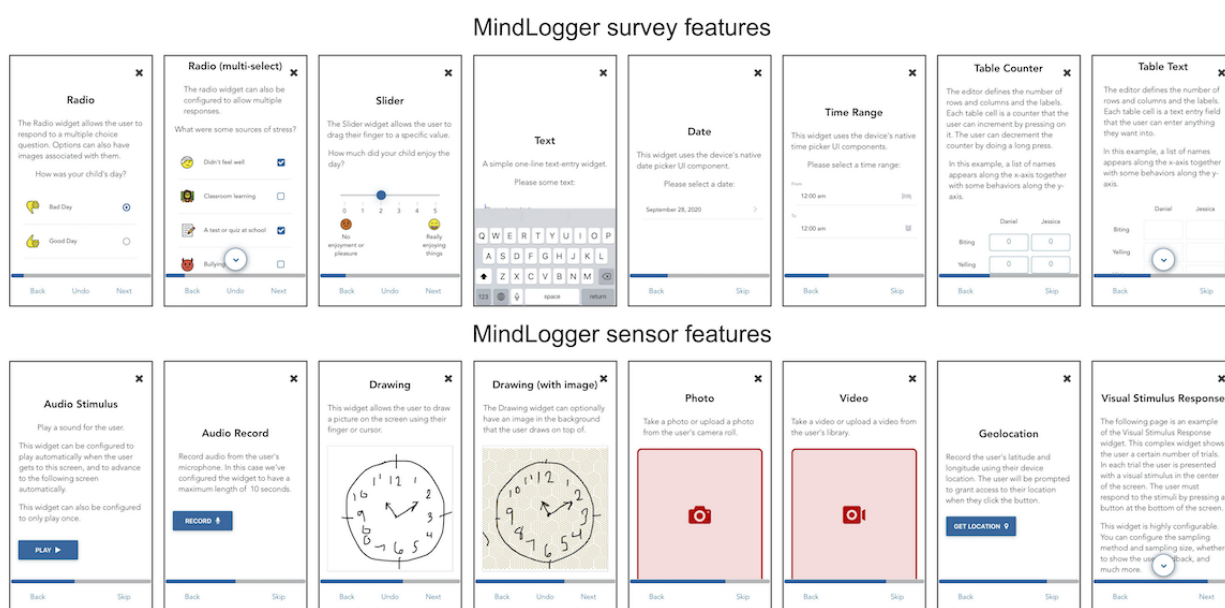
MindLogger survey features

Radio

The Radio widget allows the user to respond to a multiple choice question. Options can also have images associated with them.

How was your child's day?

Bad Day

Good Day

Back Undo Next

Radio (multi-select)

The radio widget can also be configured to allow multiple responses.

What were some sources of stress?

Didn't feel well

Classroom learning

A test or quiz at school

Bullying

Back Undo Next

Slider

The Slider widget allows the user to drag their finger to a specific value.

How much did your child enjoy the day?

0 1 2 3 4 5

No enjoyment or pleasure

Really enjoying things

Back Undo Next

Text

A simple one-line text-entry widget.

Please some text:

Q W E R T Y U I O P
A S D F G H J K L
Z X C V B N M
123 space return

Date

This widget uses the device's native date picker UI component.

Please select a date:

September 28, 2020

Back Skip

Time Range

This widget uses the device's native time picker UI components.

Please select a time range:

From
12:00 am

To
12:00 am

Back Skip

Table Counter

The editor defines the number of rows and columns and the labels. Each table cell is a counter that the user can increment by pressing on it. The user can decrement the counter by doing a long press.

In this example, a list of names appears along the x-axis together with some behaviors along the y-axis.

Daniel Jessica

Biting 0 0

Yelling 0 0

Back Skip

Table Text

The editor defines the number of rows and columns and the labels. Each table cell is a text entry field that the user can enter anything they want into.

In this example, a list of names appears along the x-axis together with some behaviors along the y-axis.

Daniel Jessica

Biting

Yelling

Back Skip

MindLogger sensor features

Audio Stimulus

Play a sound for the user.

This widget can be configured to play automatically when the user gets to this screen, and to advance to the following screen automatically.

This widget can also be configured to only play once.

PLAY

Back Skip

Audio Record

Record audio from the user's microphone. In this case we've configured the widget to have a maximum length of 10 seconds.

RECORD

Back Skip

Drawing

This widget allows the user to draw a picture on the screen using their finger or cursor.

Back Undo Next

Drawing (with image)

The Drawing widget can optionally have an image in the background that the user draws on top of.

Back Undo Next

Photo

Take a photo or upload a photo from the user's camera roll.

Back Skip

Video

Take a video or upload a video from the user's library.

Back Skip

Geolocation

Record the user's latitude and longitude using their device location. The user will be prompted to grant access to their location when they click the button.

GET LOCATION

Back Skip

Visual Stimulus Response

The following page is an example of the Visual Stimulus Response widget. This complex widget shows the user a certain number of trials. In each trial the user is presented with a visual stimulus in the center of the screen. The user must respond to the stimuli by pressing a button at the bottom of the screen.

This widget is highly configurable. You can configure the sampling method and sampling size, whether to show the us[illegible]back, and much more.

Back Next